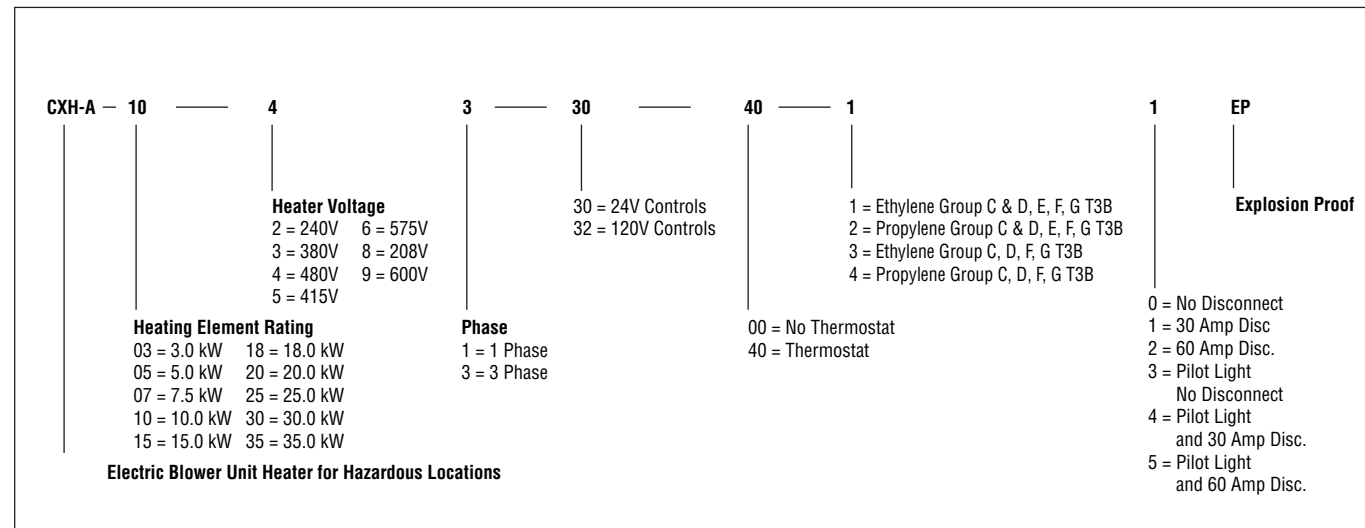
CXH-A — 10 —— 4 3 —— 30 —— 40 —— 1 1 EP

Heater Voltage
2 = 240V 6 = 575V
3 = 380V 8 = 208V
4 = 480V 9 = 600V
5 = 415V

30 = 24V Controls
32 = 120V Controls

1 = Ethylene Group C & D, E, F, G T3B
2 = Propylene Group C & D, E, F, G T3B
3 = Ethylene Group C, D, F, G T3B
4 = Propylene Group C, D, F, G T3B

Explosion Proof

Heating Element Rating
03 = 3.0 kW 18 = 18.0 kW
05 = 5.0 kW 20 = 20.0 kW
07 = 7.5 kW 25 = 25.0 kW
10 = 10.0 kW 30 = 30.0 kW
15 = 15.0 kW 35 = 35.0 kW

Phase
1 = 1 Phase
3 = 3 Phase

00 = No Thermostat
40 = Thermostat

0 = No Disconnect
1 = 30 Amp Disc
2 = 60 Amp Disc.
3 = Pilot Light No Disconnect
4 = Pilot Light and 30 Amp Disc.
5 = Pilot Light and 60 Amp Disc.

Electric Blower Unit Heater for Hazardous Locations